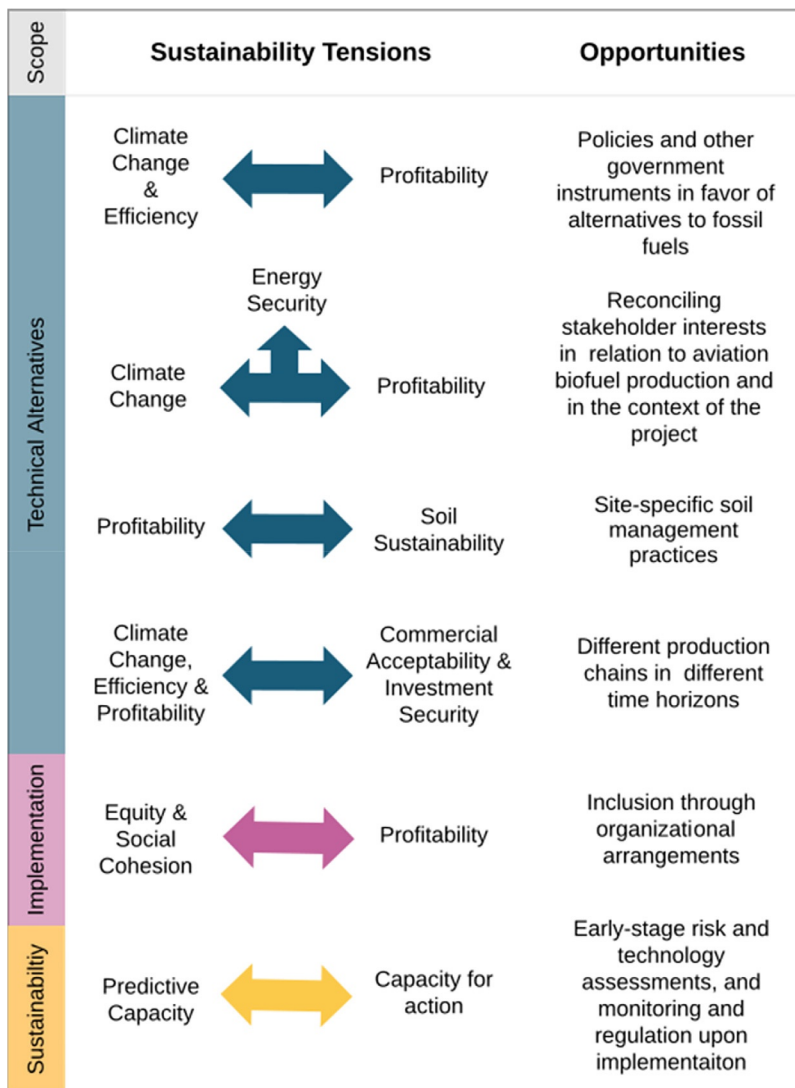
| Scope | Sustainability Tensions | | Opportunities |
|---|---|---|---|
| Technical Alternatives | Climate Change & Efficiency | Profitability | Policies and other government instruments in favor of alternatives to fossil fuels |
| | Climate Change | Energy Security / Profitability | Reconciling stakeholder interests in relation to aviation biofuel production and in the context of the project |
| | Profitability | Soil Sustainability | Site-specific soil management practices |
| | Climate Change, Efficiency & Profitability | Commercial Acceptability & Investment Security | Different production chains in different time horizons |
| Implementation | Equity & Social Cohesion | Profitability | Inclusion through organizational arrangements |
| Sustainabiltiy | Predictive Capacity | Capacity for action | Early-stage risk and technology assessments, and monitoring and regulation upon implementaiton |